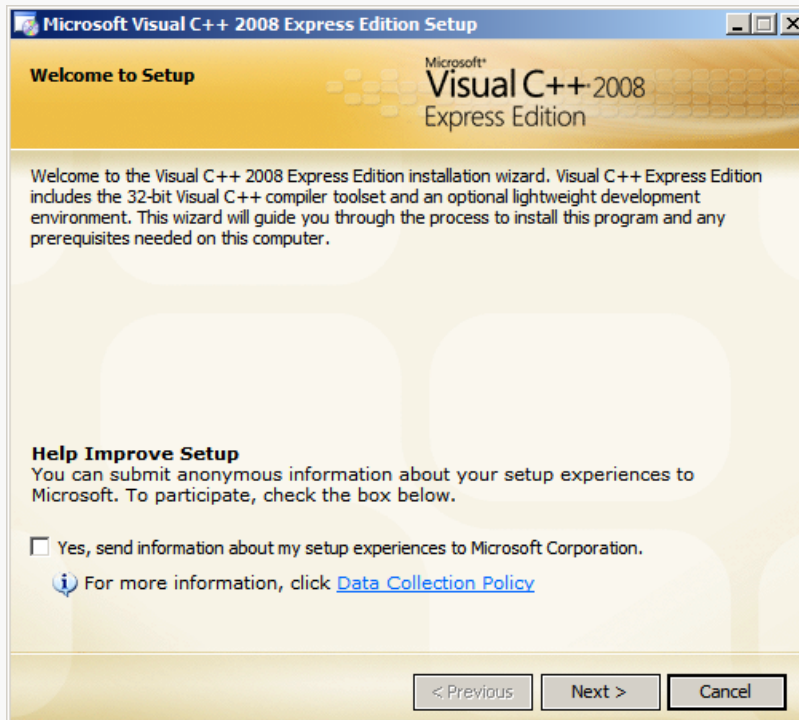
Microsoft Visual C++ 2008 Express Edition Setup

Welcome to Setup

Microsoft® Visual C++ 2008 Express Edition

Welcome to the Visual C++ 2008 Express Edition installation wizard. Visual C++ Express Edition includes the 32-bit Visual C++ compiler toolset and an optional lightweight development environment. This wizard will guide you through the process to install this program and any prerequisites needed on this computer.

Help Improve Setup
You can submit anonymous information about your setup experiences to Microsoft. To participate, check the box below.

Yes, send information about my setup experiences to Microsoft Corporation.

For more information, click Data Collection Policy

< Previous Next > Cancel